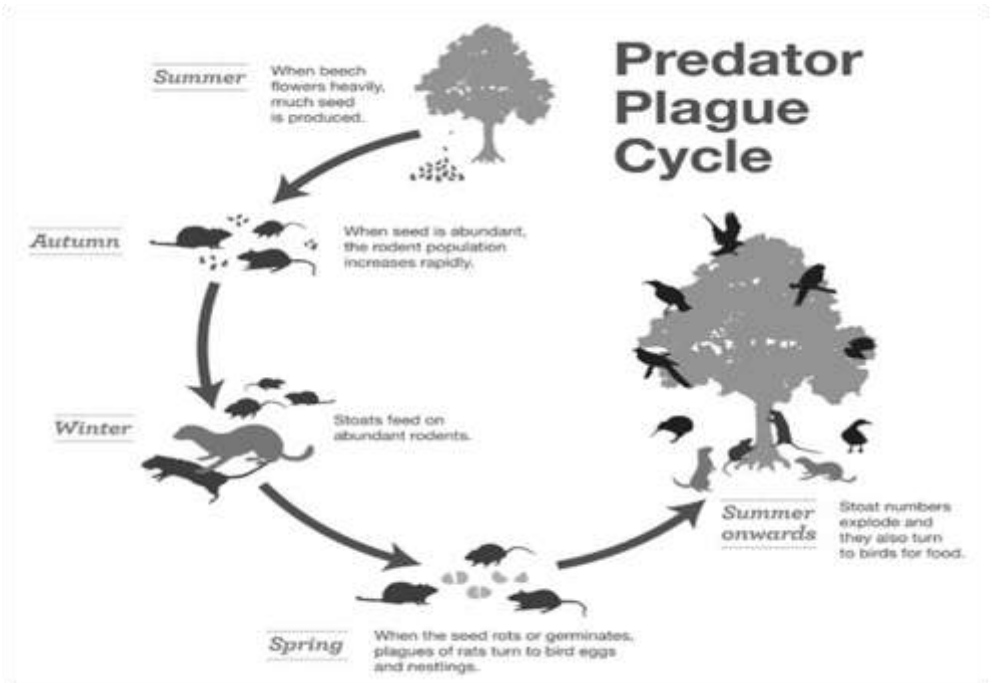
Predator Plague Cycle

Summer
When beech flowers heavily, much seed is produced.

Autumn
When seed is abundant, the rodent population increases rapidly.

Winter
Stoats feed on abundant rodents.

Spring
When the seed rots or germinates, plagues of rats turn to bird eggs and nestlings.

Summer onwards
Stoat numbers explode and they also turn to birds for food.